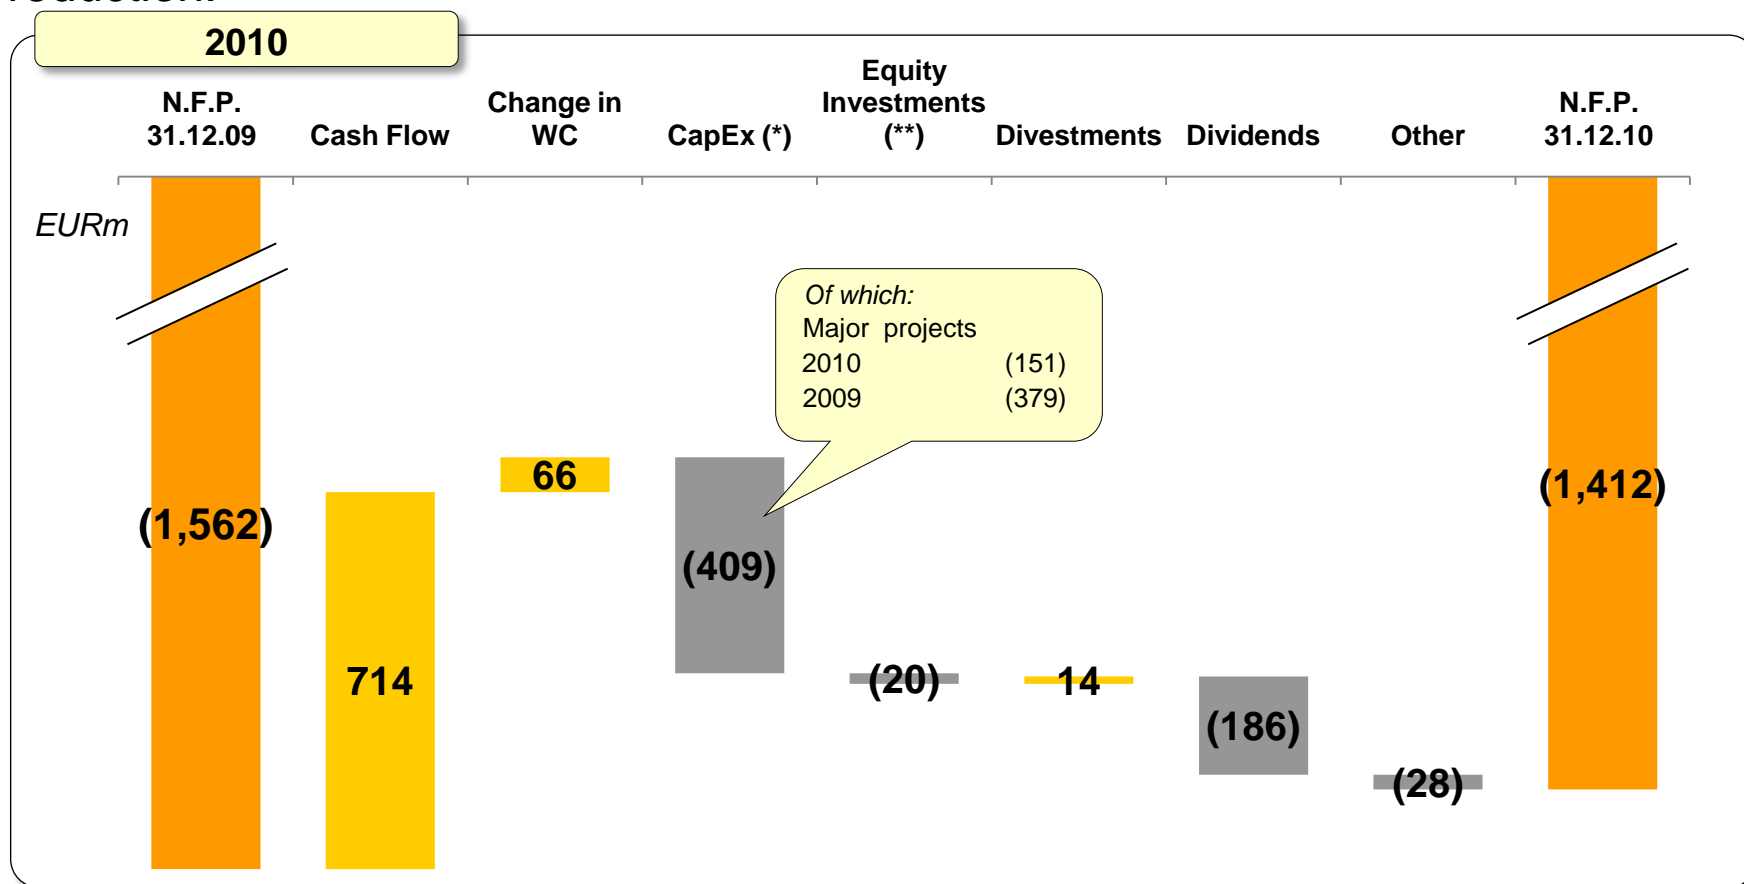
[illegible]

2010

N.F.P. 31.12.09

Cash Flow

Change in WC

CapEx (*)

Equity Investments (**)

Divestments

Dividends

Other

N.F.P. 31.12.10

EURm

(1,562)

714

66

(409)

Of which:
Major projects
2010 (151)
2009 (379)

(20)

14

(186)

(28)

(1,412)